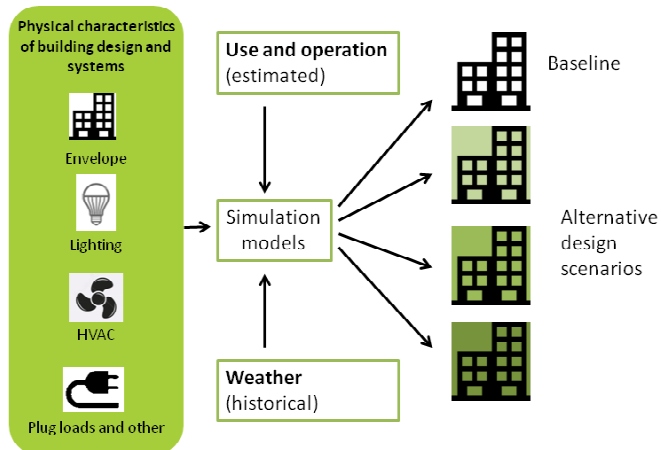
Physical characteristics of building design and systems

Envelope

Lighting

HVAC

Plug loads and other

Use and operation (estimated)

Simulation models

Weather (historical)

Baseline

Alternative design scenarios